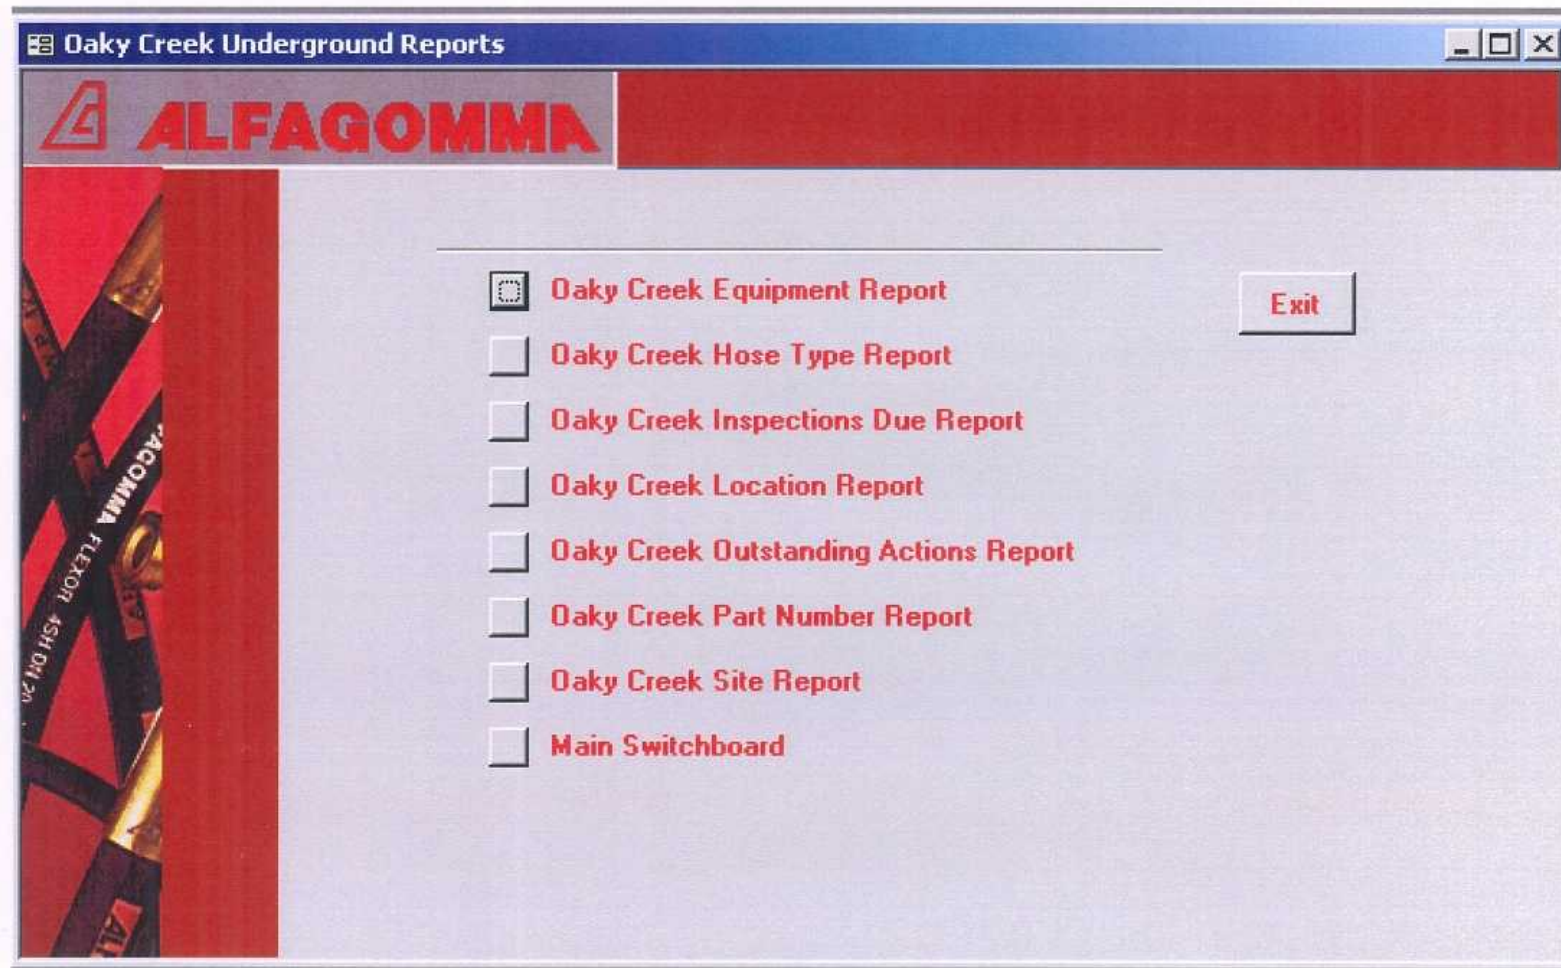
Oaky Creek Underground Reports

ALFAGOMMA

Oaky Creek Equipment Report

Exit

Oaky Creek Hose Type Report

Oaky Creek Inspections Due Report

Oaky Creek Location Report

Oaky Creek Outstanding Actions Report

Oaky Creek Part Number Report

Oaky Creek Site Report

Main Switchboard

FAGOMMA FLEXOR 4SH DN 20